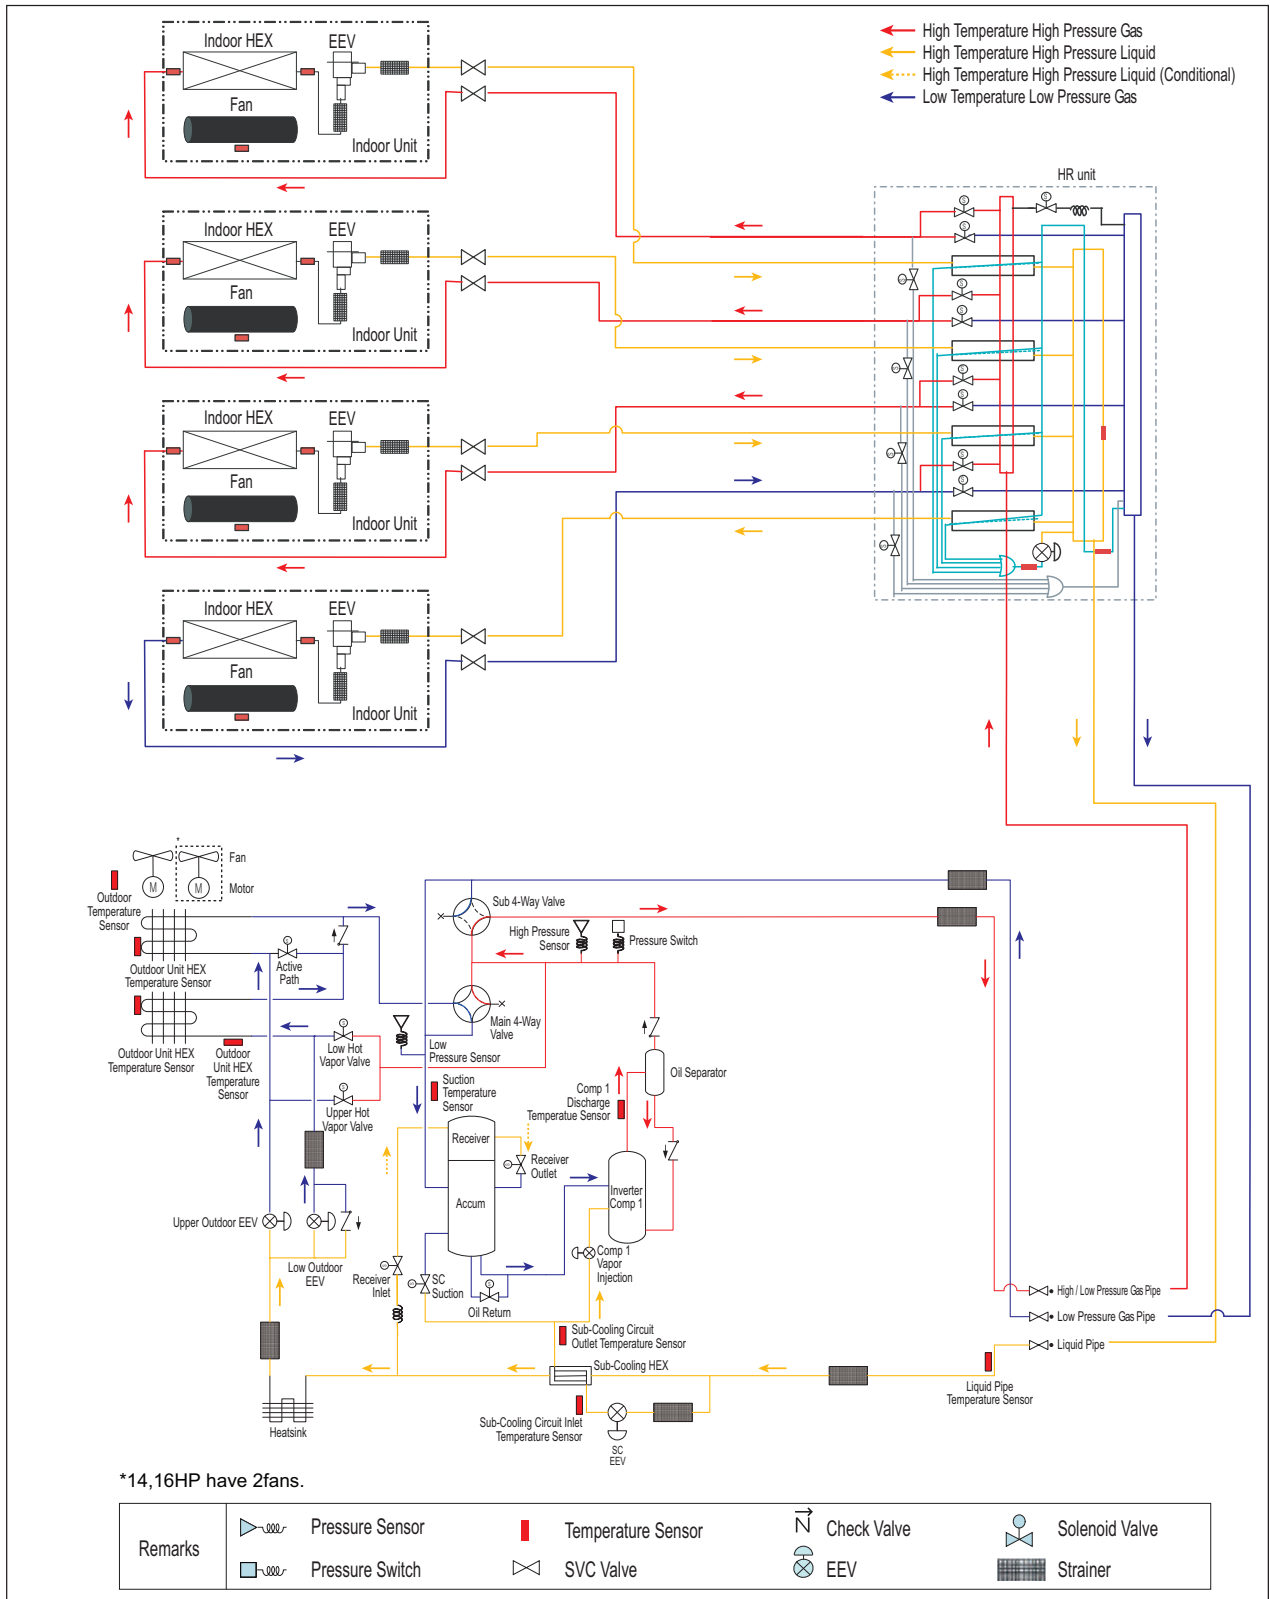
High Temperature High Pressure Gas
High Temperature High Pressure Liquid
High Temperature High Pressure Liquid (Conditional)
Low Temperature Low Pressure Gas

Indoor HEX
EEV
Fan
Indoor Unit

Indoor HEX
EEV
Fan
Indoor Unit

Indoor HEX
EEV
Fan
Indoor Unit

Indoor HEX
EEV
Fan
Indoor Unit

HR unit

Fan
Motor
Outdoor Temperature Sensor
Outdoor Unit HEX Temperature Sensor
Active Path
Outdoor Unit HEX Temperature Sensor
Outdoor Unit HEX Temperature Sensor
Low Hot Vapor Valve
Upper Hot Vapor Valve
Upper Outdoor EEV
Low Outdoor EEV
Receiver Inlet
Heatsink
Sub 4-Way Valve
High Pressure Sensor
Pressure Switch
Main 4-Way Valve
Low Pressure Sensor
Suction Temperature Sensor
Receiver
Accum
Receiver Outlet
SC Suction
Oil Return
Comp 1 Discharge Temperature Sensor
Oil Separator
Inverter Comp 1
Comp 1 Vapor Injection
Sub-Cooling Circuit Outlet Temperature Sensor
Sub-Cooling HEX
Sub-Cooling Circuit Inlet Temperature Sensor
SC EEV
High / Low Pressure Gas Pipe
Low Pressure Gas Pipe
Liquid Pipe
Liquid Pipe Temperature Sensor

*14,16HP have 2fans.

| Remarks | Pressure Sensor | Temperature Sensor | Check Valve | Solenoid Valve |
|---|---|---|---|---|
| | Pressure Switch | SVC Valve | EEV | Strainer |